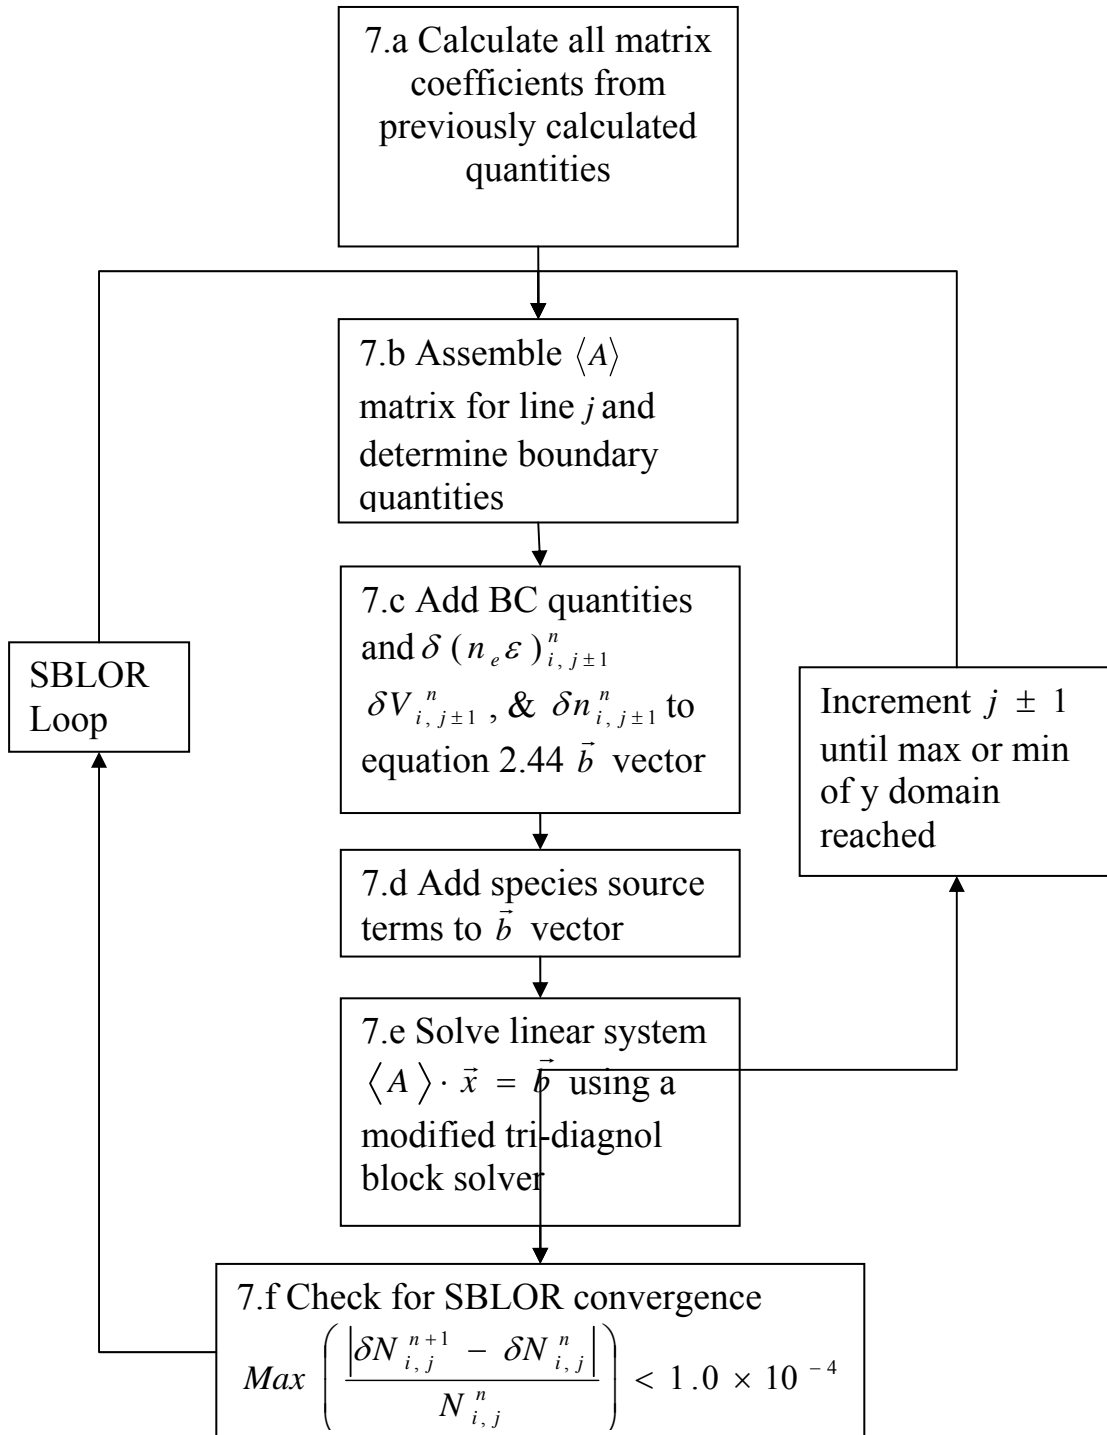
7.a Calculate all matrix coefficients from previously calculated quantities

7.b Assemble $\langle A \rangle$ matrix for line $j$ and determine boundary quantities

7.c Add BC quantities and $\delta(n_e \varepsilon)^n_{i,j\pm1}$ $\delta V^n_{i,j\pm1}$, & $\delta n^n_{i,j\pm1}$ to equation 2.44 $\vec{b}$ vector

SBLOR Loop

Increment $j \pm 1$ until max or min of y domain reached

7.d Add species source terms to $\vec{b}$ vector

7.e Solve linear system $\langle A \rangle \cdot \vec{x} = \vec{b}$ using a modified tri-diagnol block solver

7.f Check for SBLOR convergence $Max\left(\frac{\left|\delta N^{n+1}_{i,j} - \delta N^n_{i,j}\right|}{N^n_{i,j}}\right) < 1.0 \times 10^{-4}$